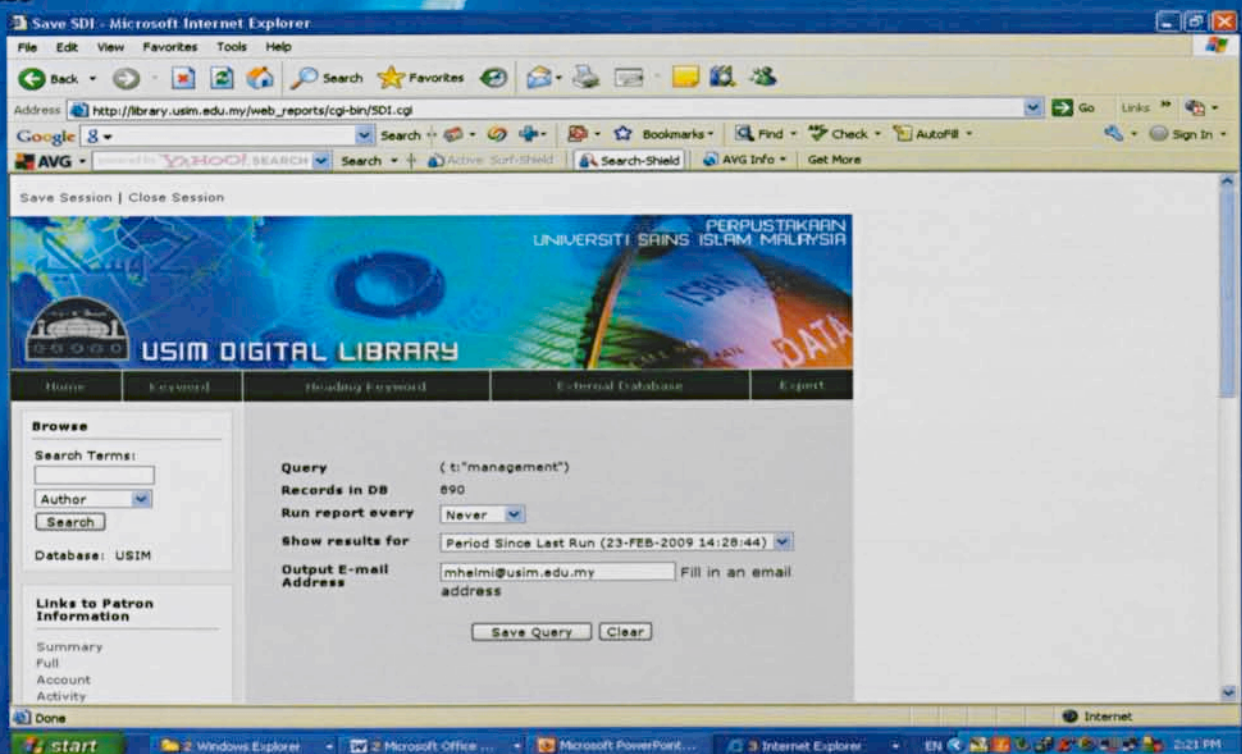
Save SDI - Microsoft Internet Explorer

File Edit View Favorites Tools Help

Back Search Favorites

Address http://library.usim.edu.my/web_reports/cgi-bin/SDI.cgi Go Links

Google Search Bookmarks Find Check AutoFill Sign In

AVG YAHOO! SEARCH Search Active Surf-Shield Search-Shield AVG Info Get More

Save Session | Close Session

PERPUSTAKAAN UNIVERSITI SAINS ISLAM MALAYSIA

USIM DIGITAL LIBRARY

ISBN DATA

Home | Keyword | Heading Keyword | External Database | Expert

Browse

Search Terms:

Author

Search

Database: USIM

Links to Patron Information

Summary
Full
Account
Activity

Query ( t:"management")

Records in DB 890

Run report every Never

Show results for Period Since Last Run (23-FEB-2009 14:28:44)

Output E-mail Address mhelmi@usim.edu.my Fill in an email address

Save Query Clear

Done Internet

start 2 Windows Explorer 2 Microsoft Office ... Microsoft PowerPoint... 3 Internet Explorer EN 2:21 PM